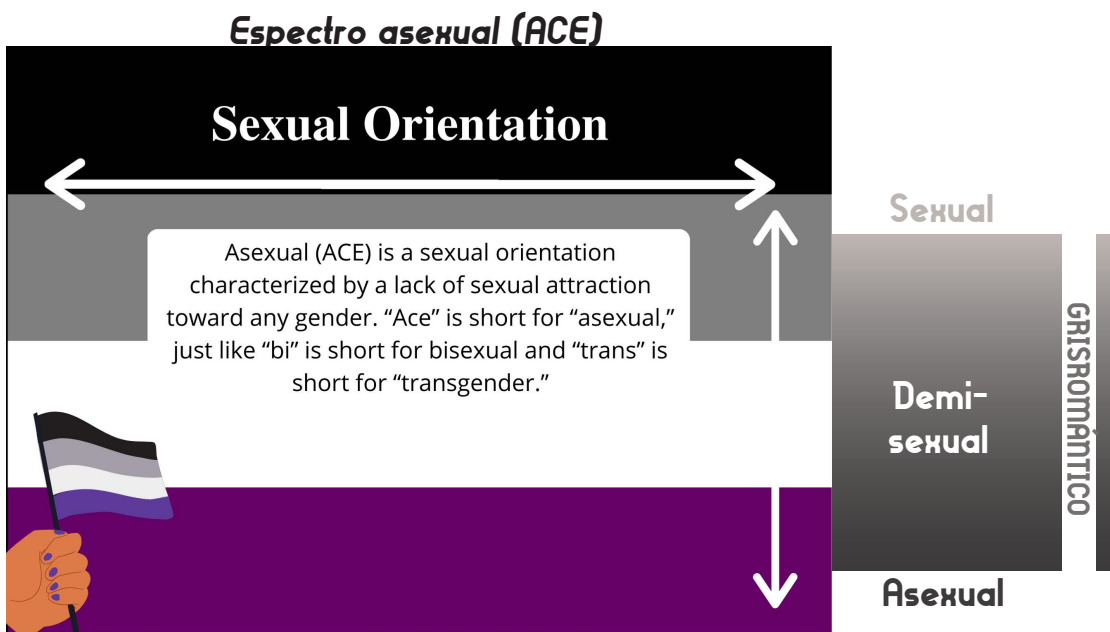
Espectro asexual (ACE)

Sexual Orientation

Asexual (ACE) is a sexual orientation characterized by a lack of sexual attraction toward any gender. "Ace" is short for "asexual," just like "bi" is short for bisexual and "trans" is short for "transgender."

Sexual

Demisexual

Asexual

GRISROMÁNTICO